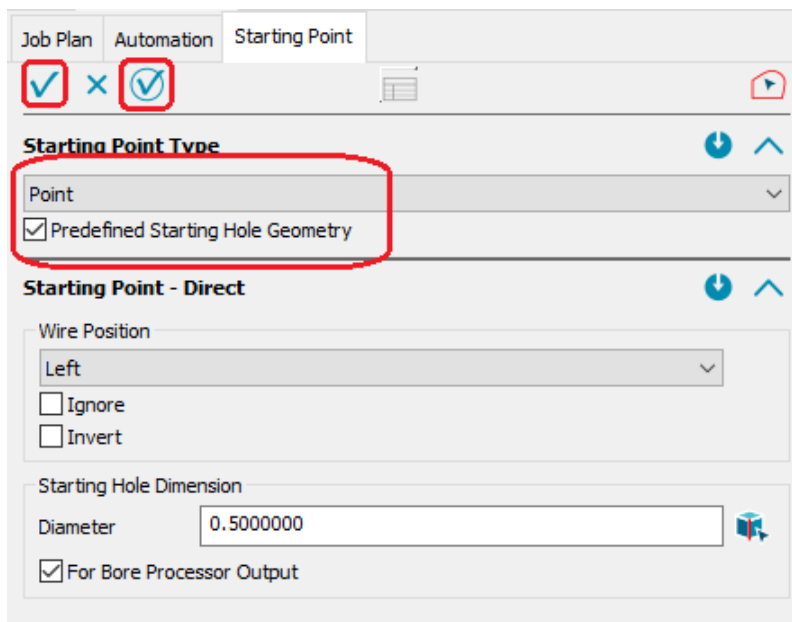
Job Plan | Automation | Starting Point

Starting Point Type

Point

Predefined Starting Hole Geometry

Starting Point - Direct

Wire Position

Left

Ignore

Invert

Starting Hole Dimension

Diameter 0.5000000

For Bore Processor Output